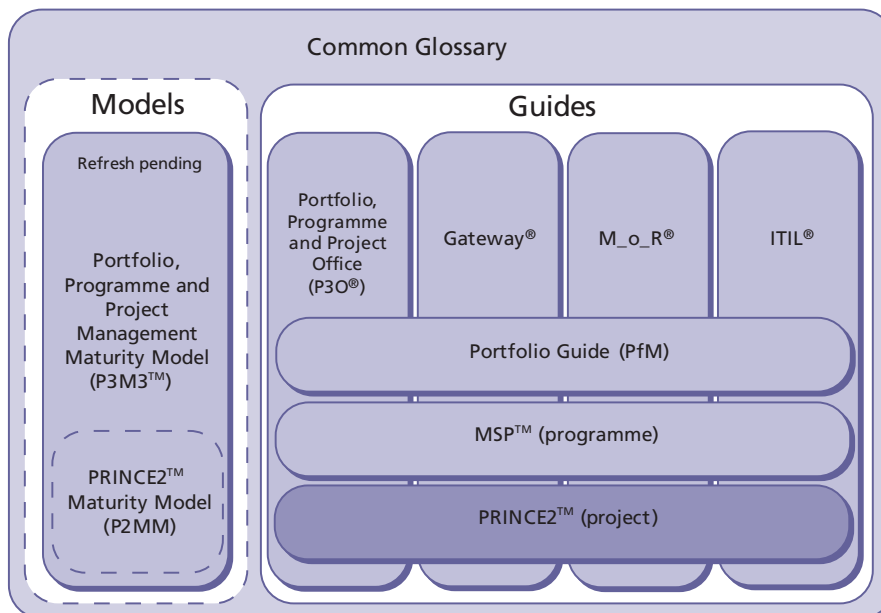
Common Glossary

Models

Refresh pending

Portfolio, Programme and Project Management Maturity Model (P3M3™)

PRINCE2™ Maturity Model (P2MM)

Guides

Portfolio, Programme and Project Office (P3O®)

Gateway®

M_o_R®

ITIL®

Portfolio Guide (PfM)

MSP™ (programme)

PRINCE2™ (project)